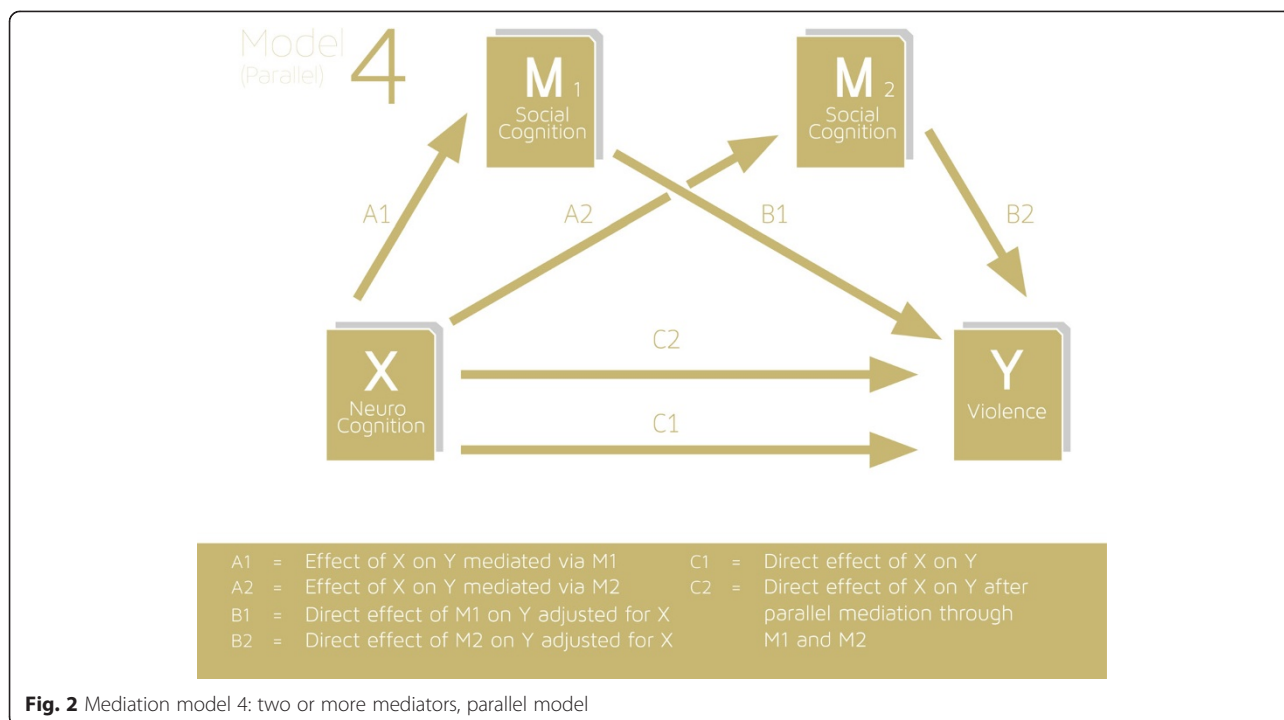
Model (Parallel) 4

M 1 Social Cognition

M 2 Social Cognition

A1

A2

B1

B2

X Neuro Cognition

C2

C1

Y Violence

A1 = Effect of X on Y mediated via M1
A2 = Effect of X on Y mediated via M2
B1 = Direct effect of M1 on Y adjusted for X
B2 = Direct effect of M2 on Y adjusted for X
C1 = Direct effect of X on Y
C2 = Direct effect of X on Y after parallel mediation through M1 and M2

**Fig. 2** Mediation model 4: two or more mediators, parallel model